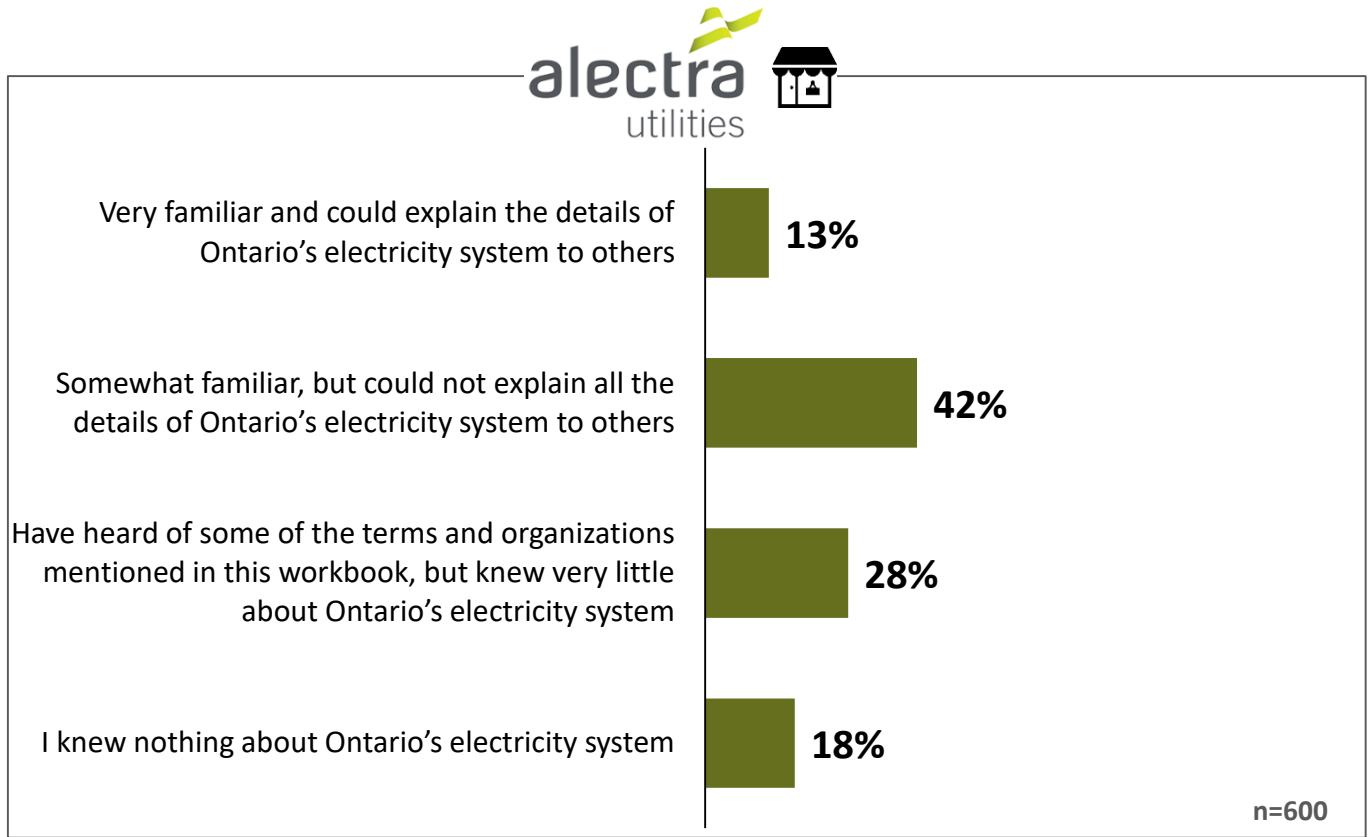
alectra
utilities

Very familiar and could explain the details of Ontario’s electricity system to others 13%

Somewhat familiar, but could not explain all the details of Ontario’s electricity system to others 42%

Have heard of some of the terms and organizations mentioned in this workbook, but knew very little about Ontario’s electricity system 28%

I knew nothing about Ontario’s electricity system 18%

n=600